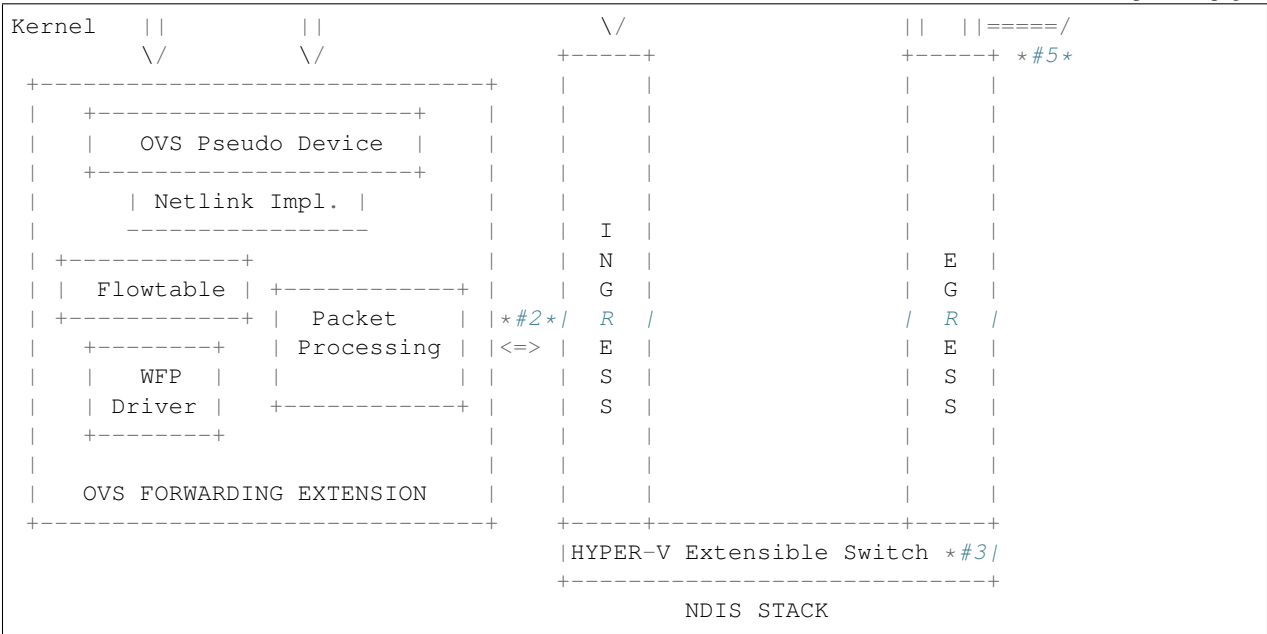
Kernel || || \/ || ||=====/
\/ \/ +-----+ +-----+ *#5*
+------------------------------+ | | | |
| +----------------------+ | | | | |
| | OVS Pseudo Device | | | | | |
| +----------------------+ | | | | |
| | Netlink Impl. | | | | | |
| ----------------- | | I | | |
| +------------+ | | N | | E |
| | Flowtable | +------------+ | | G | | G |
| +------------+ | Packet | |*#2*| R | | R |
| +--------+ | Processing | |<=> | E | | E |
| | WFP | | | | | S | | S |
| | Driver | +------------+ | | S | | S |
| +--------+ | | | | |
| | | | | |
| OVS FORWARDING EXTENSION | | | | |
+------------------------------+ +-----+-----------------+-----+
|HYPER-V Extensible Switch *#3|
+-----------------------------+
NDIS STACK